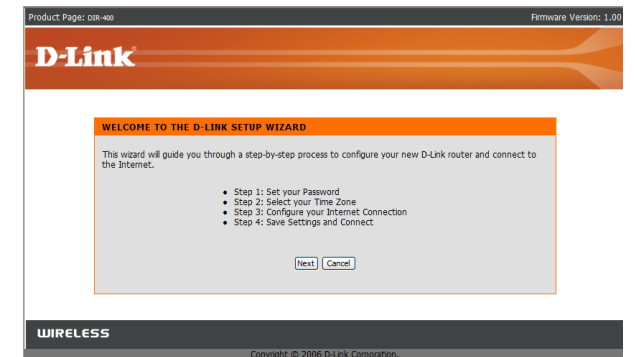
Product Page: DIR-400

Firmware Version: 1.00

D-Link

WELCOME TO THE D-LINK SETUP WIZARD

This wizard will guide you through a step-by-step process to configure your new D-Link router and connect to the Internet.

- Step 1: Set your Password
- Step 2: Select your Time Zone
- Step 3: Configure your Internet Connection
- Step 4: Save Settings and Connect

Next Cancel

WIRELESS

Copyright © 2006 D-Link Corporation.